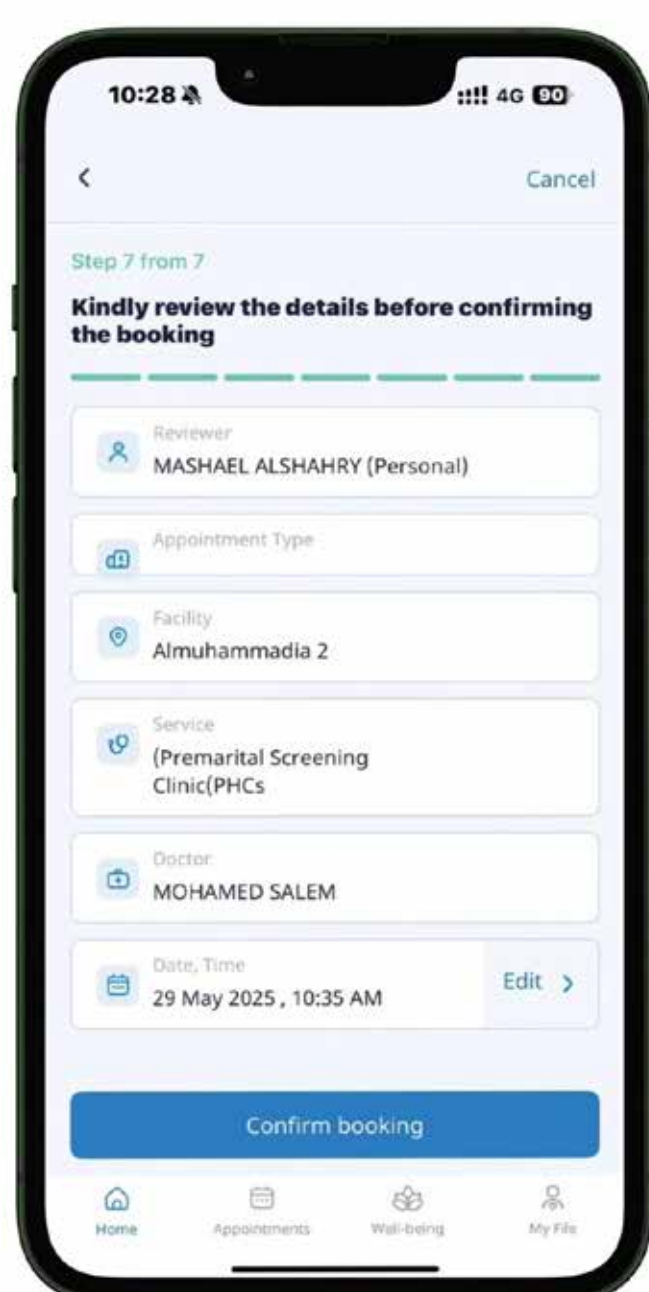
10:28

4G 90

<

Cancel

Step 7 from 7

Kindly review the details before confirming the booking

Reviewer
MASHAEL ALSHAHRY (Personal)

Appointment Type

Facility
Almuhammadia 2

Service
(Premarital Screening Clinic(PHCs

Doctor
MOHAMED SALEM

Date, Time
29 May 2025 , 10:35 AM

Edit >

Confirm booking

Home

Appointments

Well-being

My File